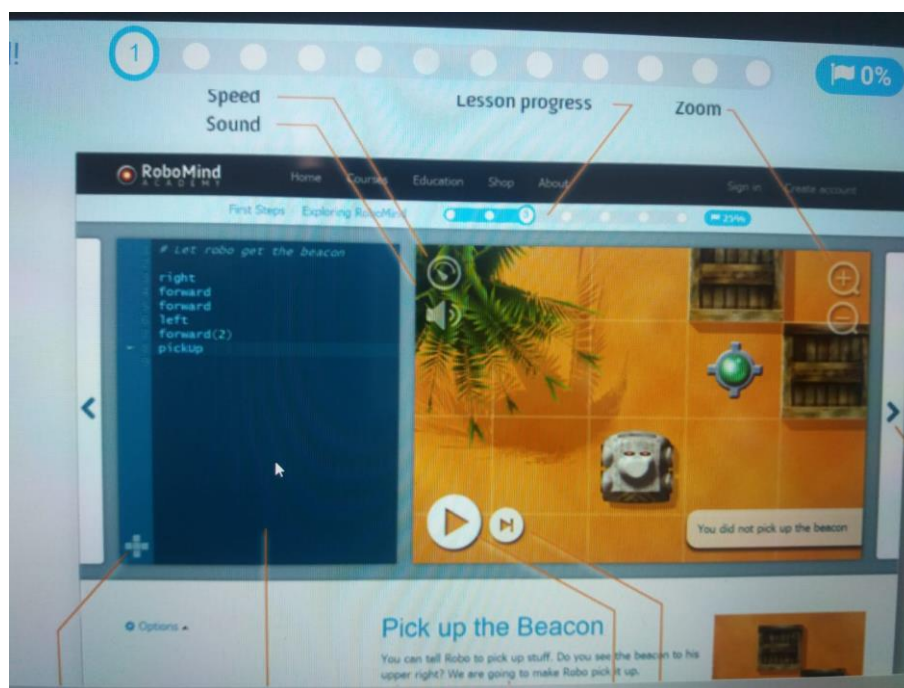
!
1
0%
Speed
Sound
Lesson progress
Zoom

RoboMind ACADEMY
Home Courses Education Shop About
Sign in Create account
First Steps · Exploring RoboMind
3
25%

# Let robo get the beacon

right
forward
forward
left
forward(2)
pickUp

You did not pick up the beacon

Options

Pick up the Beacon
You can tell Robo to pick up stuff. Do you see the beacon to his upper right? We are going to make Robo pick it up.